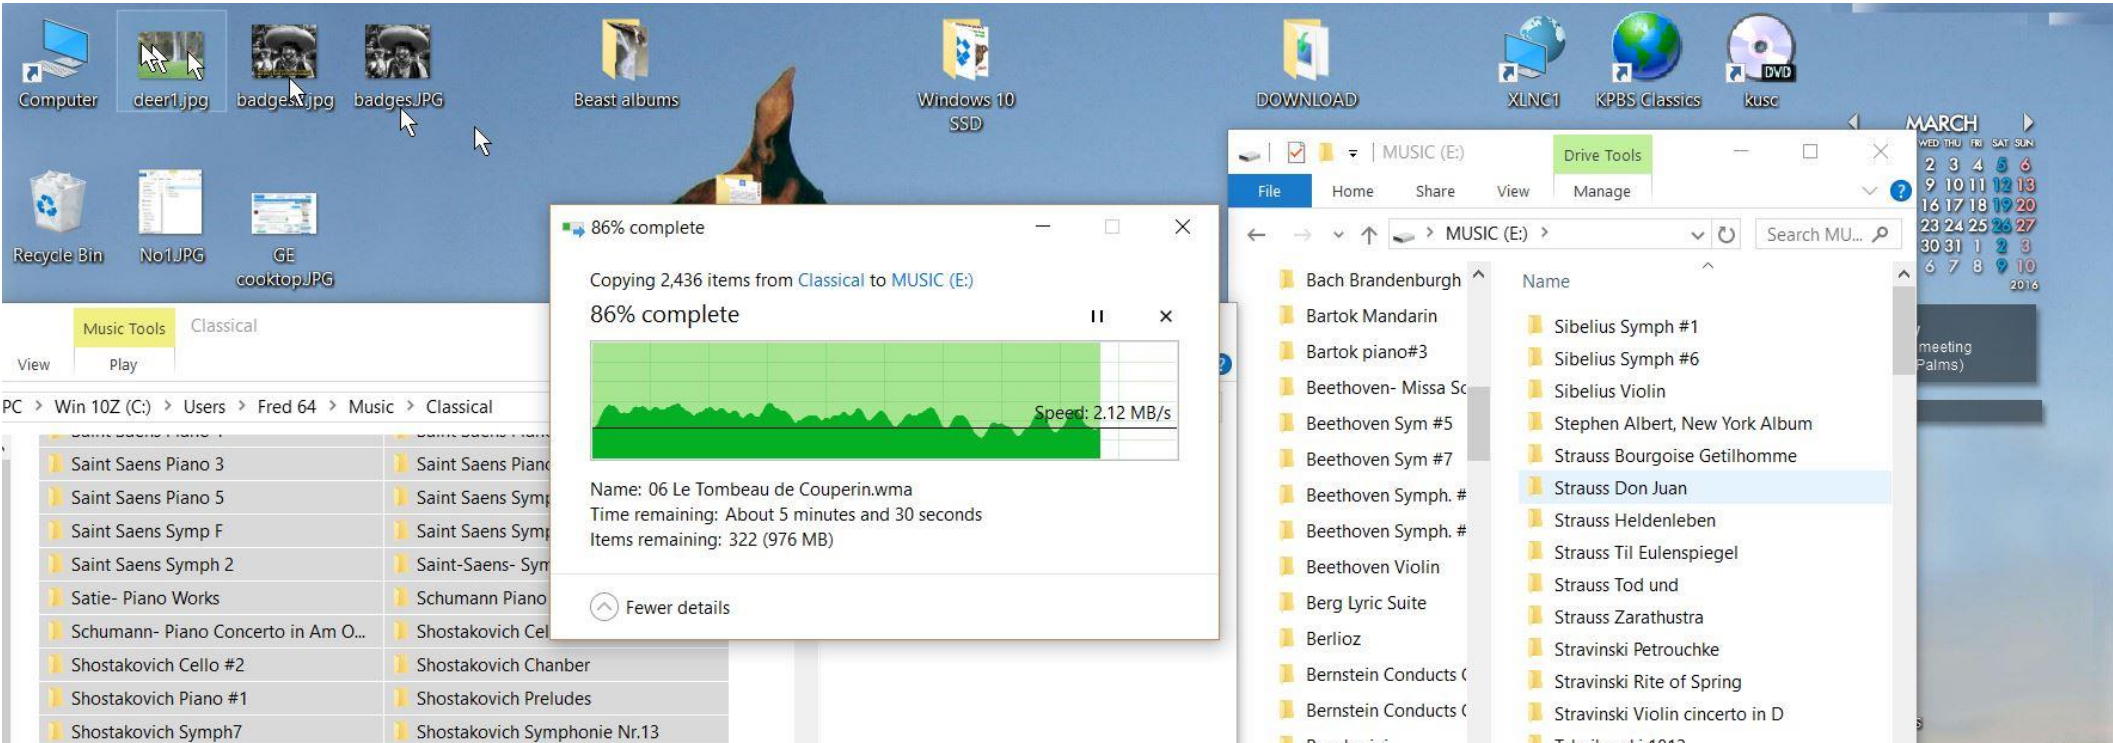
Computer deer1.jpg badges.jpg badges.JPG Beast albums Windows 10 SSD DOWNLOAD XLNC1 KPBS Classics kusc DVD

Recycle Bin No1JPG GE cooktop.JPG

MARCH
WED THU FRI SAT SUN
2 3 4 5 6
9 10 11 12 13
16 17 18 19 20
23 24 25 26 27
30 31 1 2 3
6 7 8 9 10
2016

meeting
Palms)

Music Tools Classical
View Play
PC > Win 10Z (C:) > Users > Fred 64 > Music > Classical

Saint Saens Piano 3
Saint Saens Piano 5
Saint Saens Symp F
Saint Saens Symph 2
Satie- Piano Works
Schumann- Piano Concerto in Am O...
Shostakovich Cello #2
Shostakovich Piano #1
Shostakovich Symph7

Saint Saens Pianc
Saint Saens Symp
Saint Saens Symp
Saint-Saens- Sym
Schumann Piano
Shostakovich Cel
Shostakovich Chanber
Shostakovich Preludes
Shostakovich Symphonie Nr.13

86% complete
Copying 2,436 items from Classical to MUSIC (E:)
86% complete
Speed: 2.12 MB/s
Name: 06 Le Tombeau de Couperin.wma
Time remaining: About 5 minutes and 30 seconds
Items remaining: 322 (976 MB)
Fewer details

MUSIC (E:) Drive Tools
File Home Share View Manage
MUSIC (E:) >
Search MU...

Bach Brandenburgh
Bartok Mandarin
Bartok piano#3
Beethoven- Missa Sc
Beethoven Sym #5
Beethoven Sym #7
Beethoven Symph. #
Beethoven Symph. #
Beethoven Violin
Berg Lyric Suite
Berlioz
Bernstein Conducts (
Bernstein Conducts (

Name
Sibelius Symph #1
Sibelius Symph #6
Sibelius Violin
Stephen Albert, New York Album
Strauss Bourgoise Getilhomme
Strauss Don Juan
Strauss Heldenleben
Strauss Til Eulenspiegel
Strauss Tod und
Strauss Zarathustra
Stravinski Petrouchke
Stravinski Rite of Spring
Stravinski Violin cincerto in D